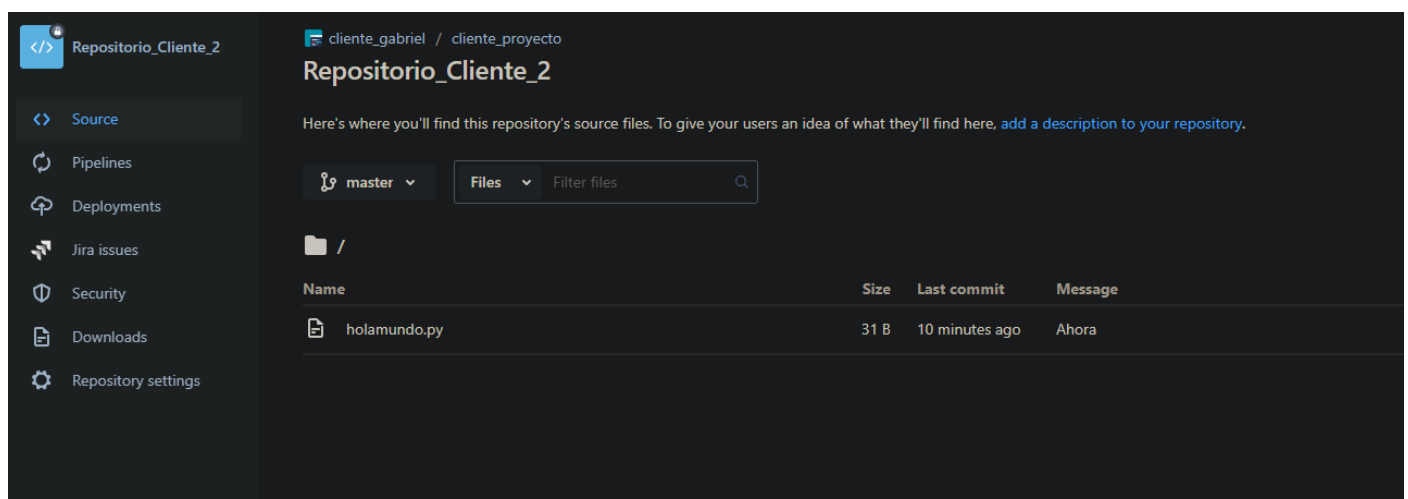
Repositorio_Cliente_2

Source
Pipelines
Deployments
Jira issues
Security
Downloads
Repository settings

cliente_gabriel / cliente_proyecto

Repositorio_Cliente_2

Here's where you'll find this repository's source files. To give your users an idea of what they'll find here, add a description to your repository.

master

Files

Filter files

/

| Name | Size | Last commit | Message |
|---|---|---|---|
| holamundo.py | 31 B | 10 minutes ago | Ahora |